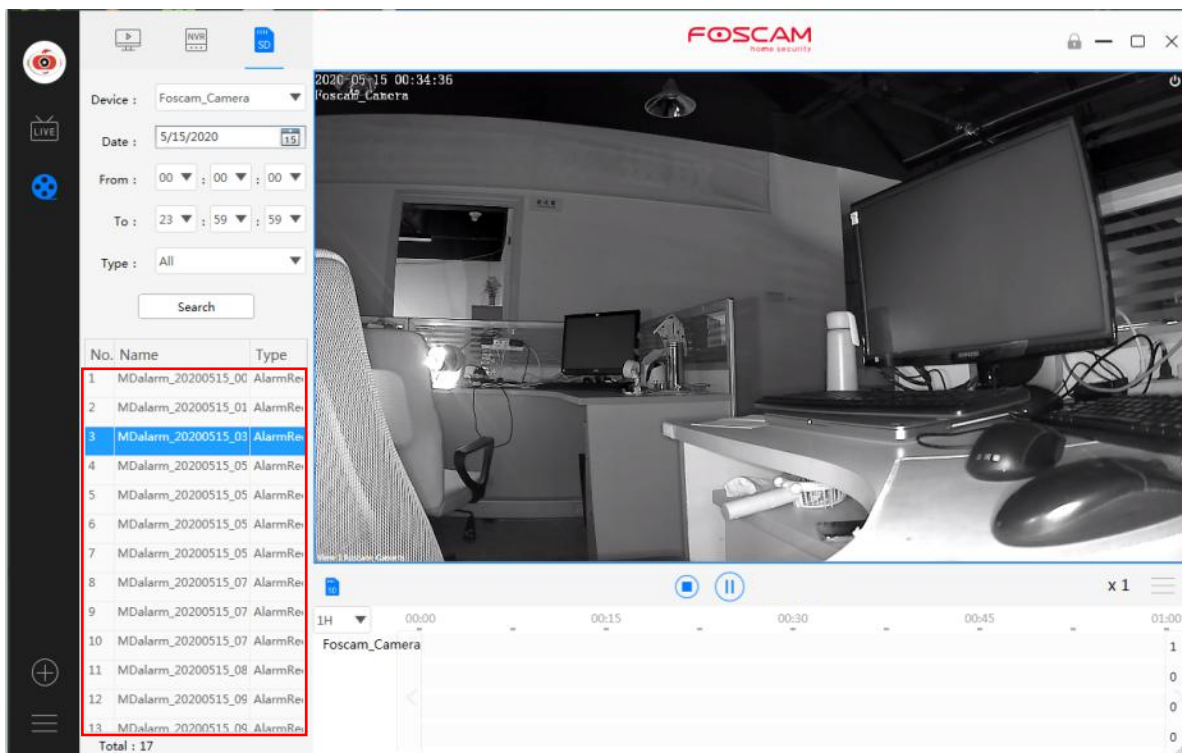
LIVE

NVR

SD

FOSCAM
home security

Device : Foscam_Camera

Date : 5/15/2020

From : 00 : 00 : 00

To : 23 : 59 : 59

Type : All

Search

| No. | Name | Type |
|---|---|---|
| 1 | MDalarm_20200515_00 | AlarmRe |
| 2 | MDalarm_20200515_01 | AlarmRe |
| 3 | MDalarm_20200515_03 | AlarmRe |
| 4 | MDalarm_20200515_05 | AlarmRe |
| 5 | MDalarm_20200515_05 | AlarmRe |
| 6 | MDalarm_20200515_05 | AlarmRe |
| 7 | MDalarm_20200515_05 | AlarmRe |
| 8 | MDalarm_20200515_07 | AlarmRe |
| 9 | MDalarm_20200515_07 | AlarmRe |
| 10 | MDalarm_20200515_07 | AlarmRe |
| 11 | MDalarm_20200515_08 | AlarmRe |
| 12 | MDalarm_20200515_09 | AlarmRe |
| 13 | MDalarm_20200515_09 | AlarmRe |

Total : 17

2020-05-15 00:34:36
Foscam_Camera

View 1 Foscam Camera

SD

x 1

1H

00:00 00:15 00:30 00:45 01:00

Foscam_Camera

1
0
0
0